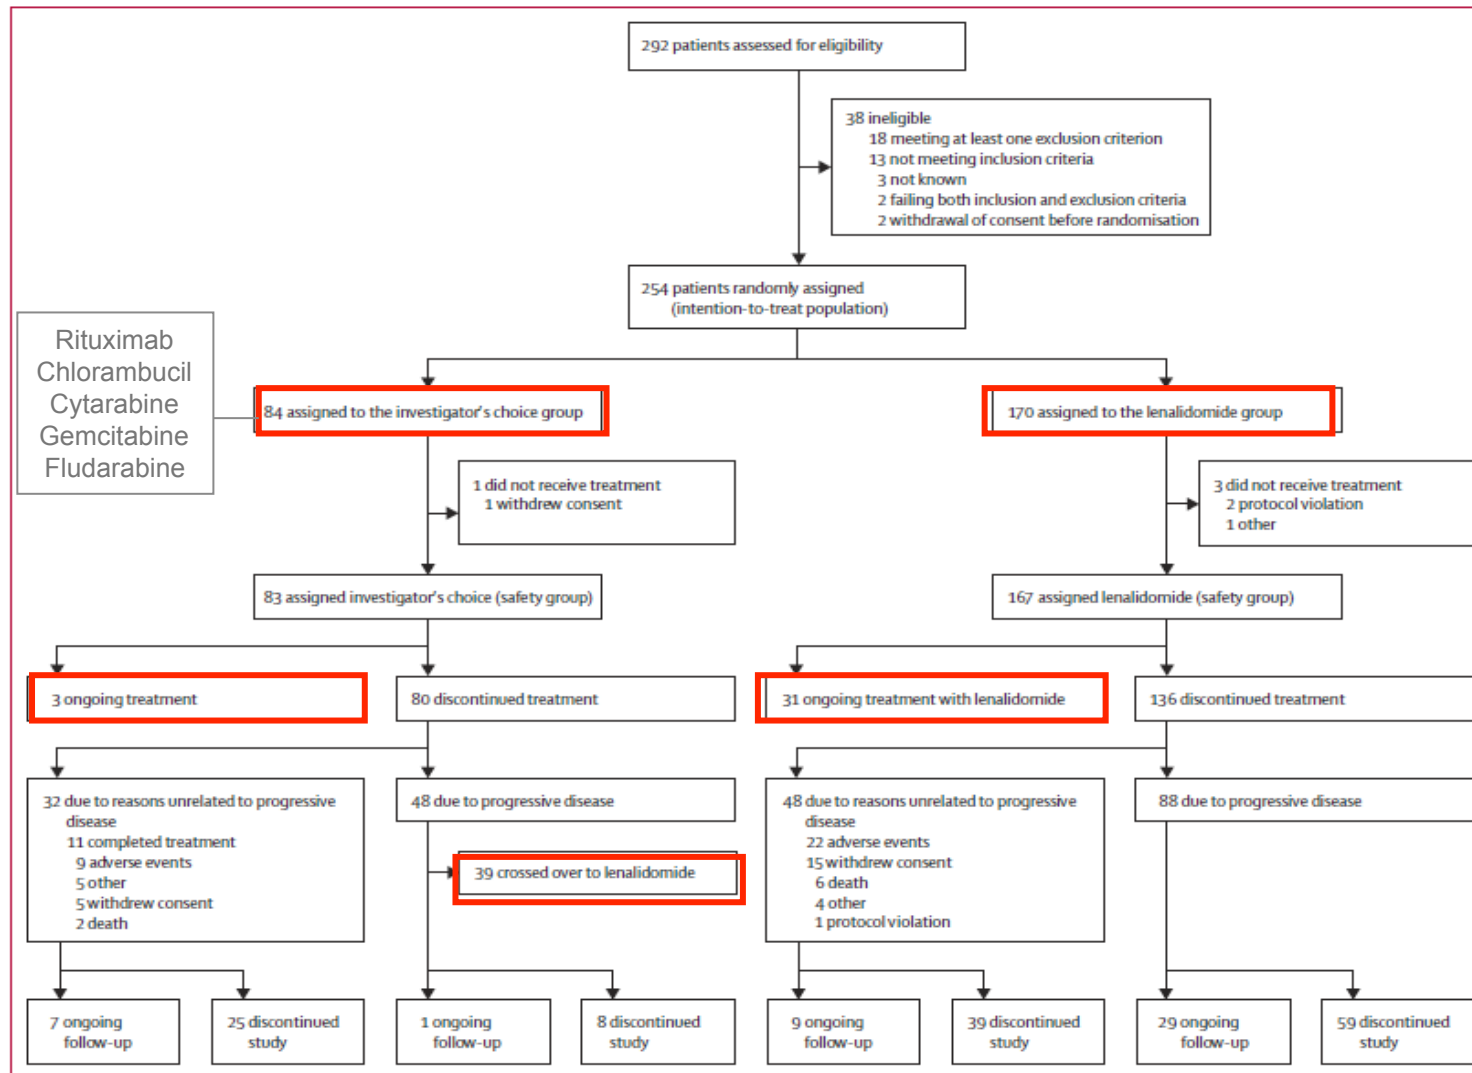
292 patients assessed for eligibility

38 ineligible
18 meeting at least one exclusion criterion
13 not meeting inclusion criteria
3 not known
2 failing both inclusion and exclusion criteria
2 withdrawal of consent before randomisation

254 patients randomly assigned (intention-to-treat population)

Rituximab
Chlorambucil
Cytarabine
Gemcitabine
Fludarabine

84 assigned to the investigator's choice group

170 assigned to the lenalidomide group

1 did not receive treatment
1 withdrew consent

3 did not receive treatment
2 protocol violation
1 other

83 assigned investigator's choice (safety group)

167 assigned lenalidomide (safety group)

3 ongoing treatment

80 discontinued treatment

31 ongoing treatment with lenalidomide

136 discontinued treatment

32 due to reasons unrelated to progressive disease
11 completed treatment
9 adverse events
5 other
5 withdrew consent
2 death

48 due to progressive disease

39 crossed over to lenalidomide

48 due to reasons unrelated to progressive disease
22 adverse events
15 withdrew consent
6 death
4 other
1 protocol violation

88 due to progressive disease

7 ongoing follow-up

25 discontinued study

1 ongoing follow-up

8 discontinued study

9 ongoing follow-up

39 discontinued study

29 ongoing follow-up

59 discontinued study